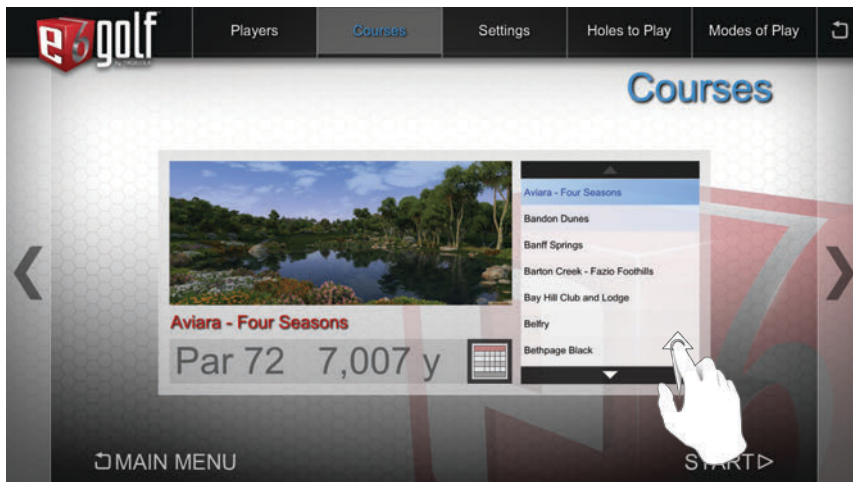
e6 golf

Players

Courses

Settings

Holes to Play

Modes of Play

Courses

Aviara - Four Seasons

Par 72 7,007 y

Aviara - Four Seasons

Bandon Dunes

Banff Springs

Barton Creek - Fazio Foothills

Bay Hill Club and Lodge

Belfry

Bethpage Black

MAIN MENU

START